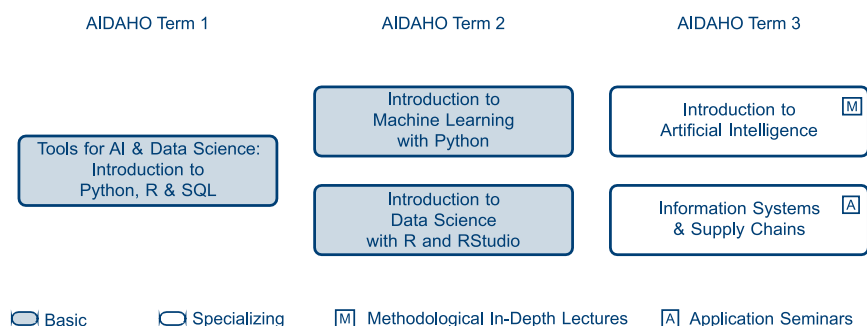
AIDAHO Term 1

AIDAHO Term 2

AIDAHO Term 3

Tools for AI & Data Science: Introduction to Python, R & SQL

Introduction to Machine Learning with Python

Introduction to Data Science with R and RStudio

Introduction to Artificial Intelligence M

Information Systems & Supply Chains A

Basic

Specializing

M Methodological In-Depth Lectures

A Application Seminars